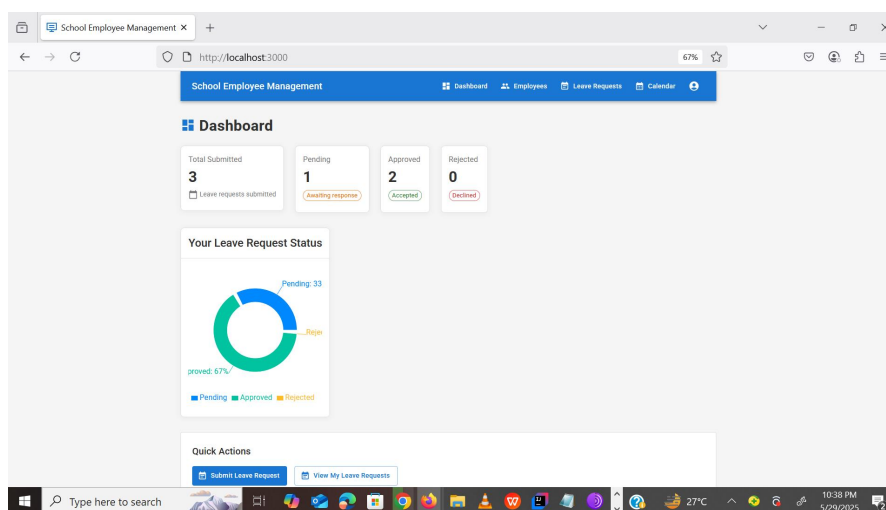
School Employee Management ×

http://localhost:3000

67%

School Employee Management

Dashboard Employees Leave Requests Calendar

Dashboard

Total Submitted
3
Leave requests submitted

Pending
1
Awaiting response

Approved
2
Accepted

Rejected
0
Declined

Your Leave Request Status

Pending: 33

Rejec

proved: 67%

Pending Approved Rejected

Quick Actions

Submit Leave Request

View My Leave Requests

Type here to search

27°C

10:38 PM
5/29/2025